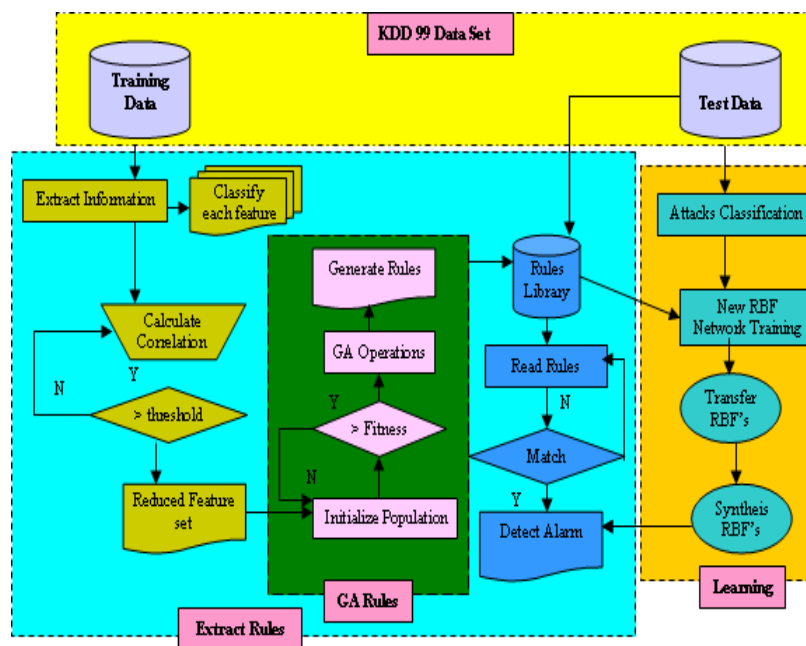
KDD 99 Data Set

Training Data

Test Data

Extract Information

Classify each feature

Calculate Correlation

Y

N

> thueshold

Reduced Feature set

Generate Rules

GA Operations

Y

> Fitness

N

Initialize Population

GA Rules

Rules Library

Read Rules

N

Match

Y

Detect Alarm

Attacks Classification

New RBF Network Training

Transfer RBF's

Syntheis RBF's

Learning

Extract Rules